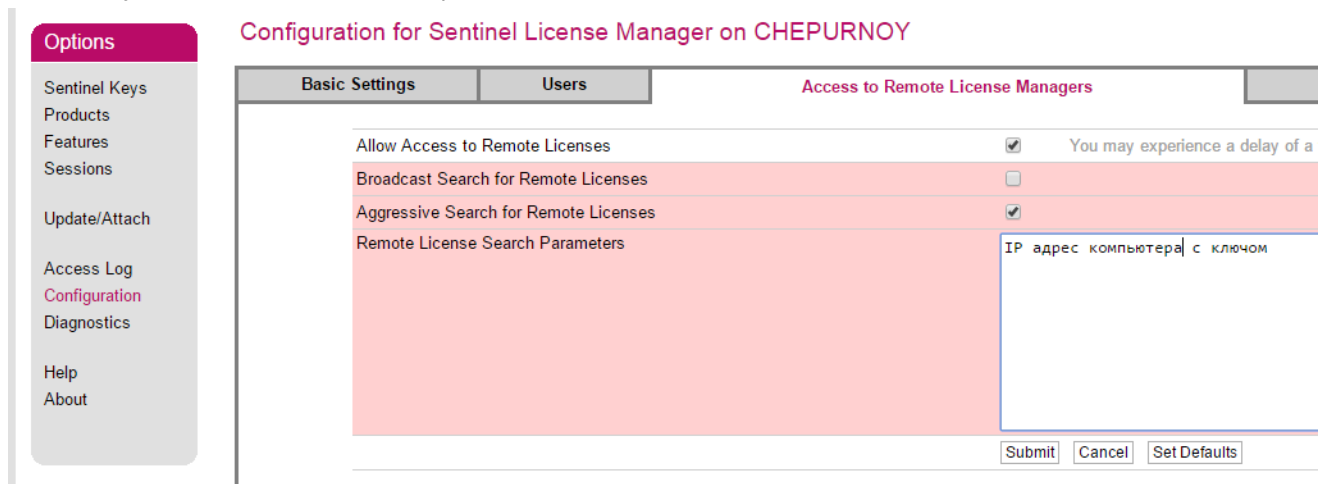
Options

Sentinel Keys
Products
Features
Sessions

Update/Attach

Access Log
Configuration
Diagnostics

Help
About

Configuration for Sentinel License Manager on CHEPURNOY

| Basic Settings | Users | Access to Remote License Managers |
|---|---|---|

| | | |
|---|---|---|
| Allow Access to Remote Licenses | ✔ | You may experience a delay of a |
| Broadcast Search for Remote Licenses | ☐ | |
| Aggressive Search for Remote Licenses | ✔ | |
| Remote License Search Parameters | IP адрес компьютера с ключом | |

Submit Cancel Set Defaults